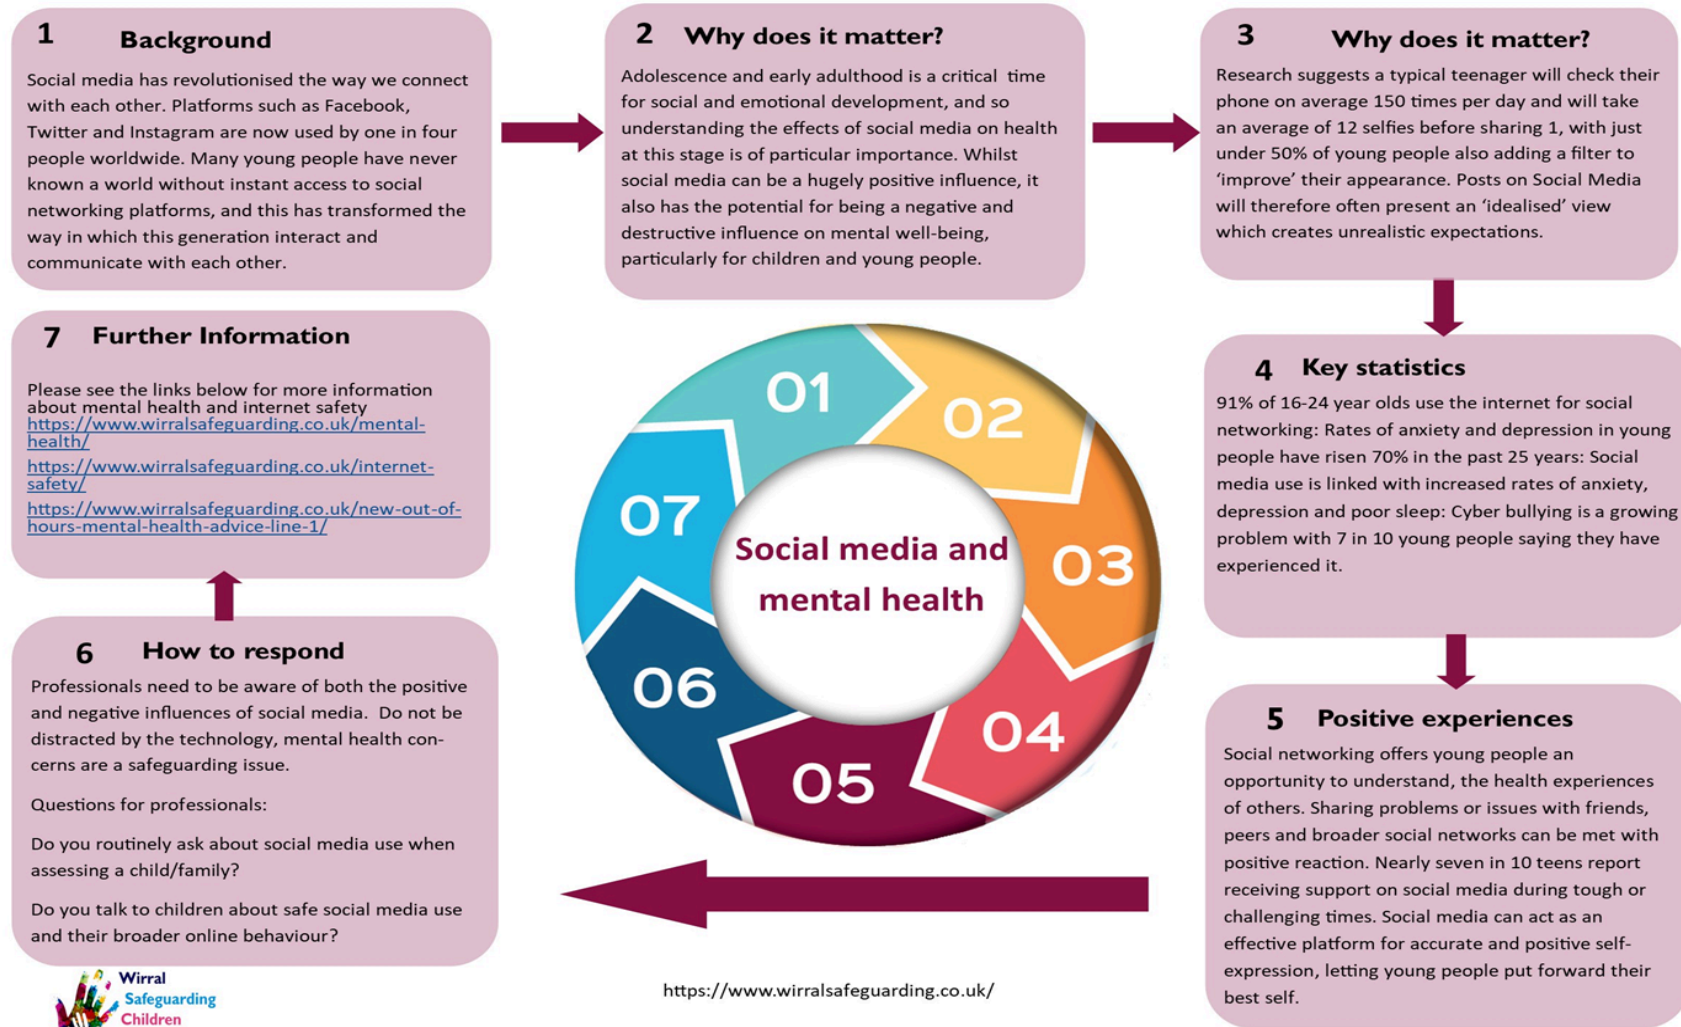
1 Background

Social media has revolutionised the way we connect with each other. Platforms such as Facebook, Twitter and Instagram are now used by one in four people worldwide. Many young people have never known a world without instant access to social networking platforms, and this has transformed the way in which this generation interact and communicate with each other.

2 Why does it matter?

Adolescence and early adulthood is a critical time for social and emotional development, and so understanding the effects of social media on health at this stage is of particular importance. Whilst social media can be a hugely positive influence, it also has the potential for being a negative and destructive influence on mental well-being, particularly for children and young people.

3 Why does it matter?

Research suggests a typical teenager will check their phone on average 150 times per day and will take an average of 12 selfies before sharing 1, with just under 50% of young people also adding a filter to 'improve' their appearance. Posts on Social Media will therefore often present an 'idealised' view which creates unrealistic expectations.

7 Further Information

Please see the links below for more information about mental health and internet safety
https://www.wirralsafeguarding.co.uk/mental-health/
https://www.wirralsafeguarding.co.uk/internet-safety/
https://www.wirralsafeguarding.co.uk/new-out-of-hours-mental-health-advice-line-1/

01 02 03 04 05 06 07

Social media and mental health

4 Key statistics

91% of 16-24 year olds use the internet for social networking: Rates of anxiety and depression in young people have risen 70% in the past 25 years: Social media use is linked with increased rates of anxiety, depression and poor sleep: Cyber bullying is a growing problem with 7 in 10 young people saying they have experienced it.

6 How to respond

Professionals need to be aware of both the positive and negative influences of social media. Do not be distracted by the technology, mental health concerns are a safeguarding issue.

Questions for professionals:

Do you routinely ask about social media use when assessing a child/family?

Do you talk to children about safe social media use and their broader online behaviour?

5 Positive experiences

Social networking offers young people an opportunity to understand, the health experiences of others. Sharing problems or issues with friends, peers and broader social networks can be met with positive reaction. Nearly seven in 10 teens report receiving support on social media during tough or challenging times. Social media can act as an effective platform for accurate and positive self-expression, letting young people put forward their best self.

Wirral Safeguarding Children

https://www.wirralsafeguarding.co.uk/